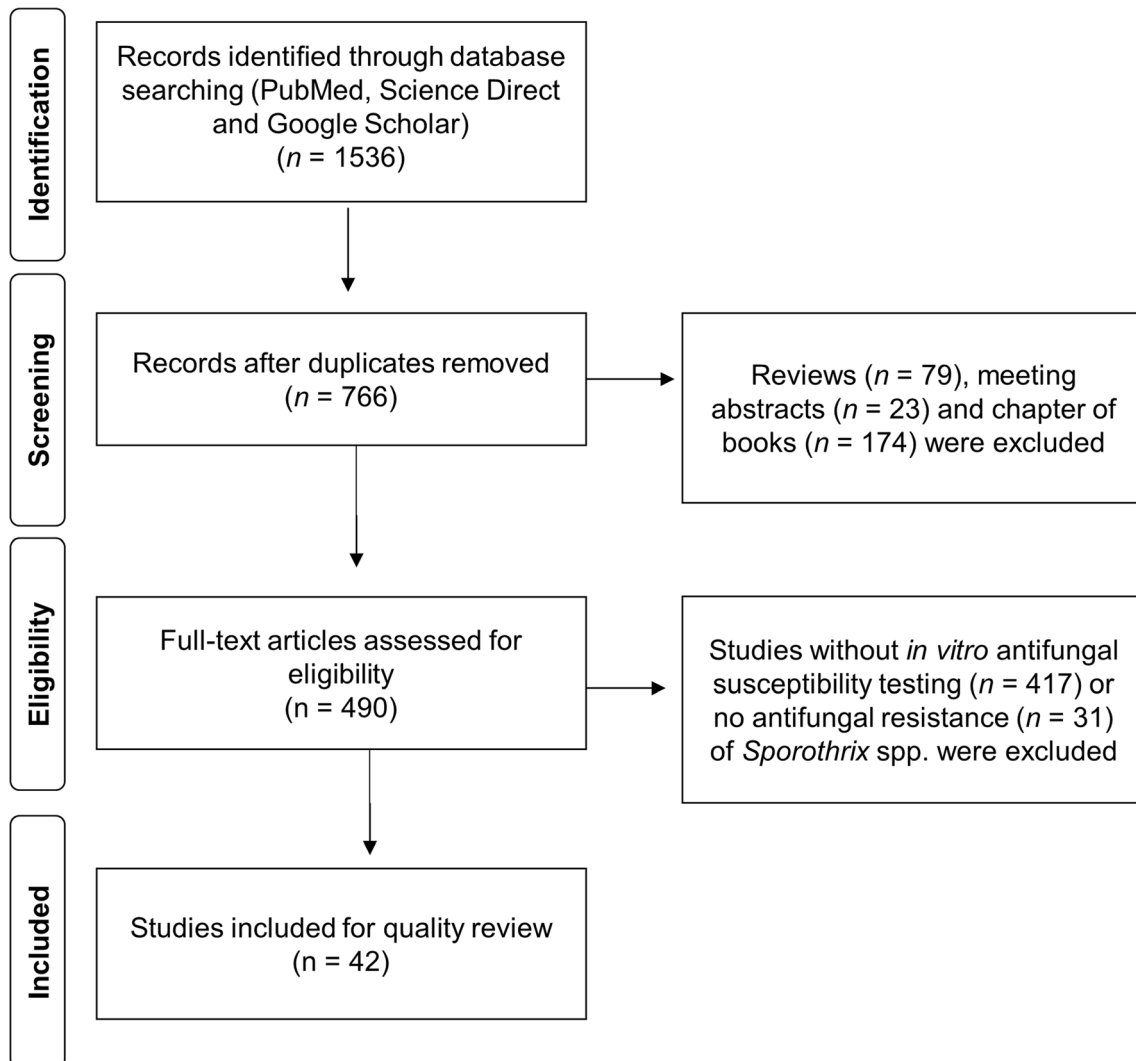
Identification

Records identified through database searching (PubMed, Science Direct and Google Scholar) ($n$ = 1536)

Screening

Records after duplicates removed ($n$ = 766)

Reviews ($n$ = 79), meeting abstracts ($n$ = 23) and chapter of books ($n$ = 174) were excluded

Eligibility

Full-text articles assessed for eligibility (n = 490)

Studies without *in vitro* antifungal susceptibility testing ($n$ = 417) or no antifungal resistance ($n$ = 31) of *Sporothrix* spp. were excluded

Included

Studies included for quality review (n = 42)